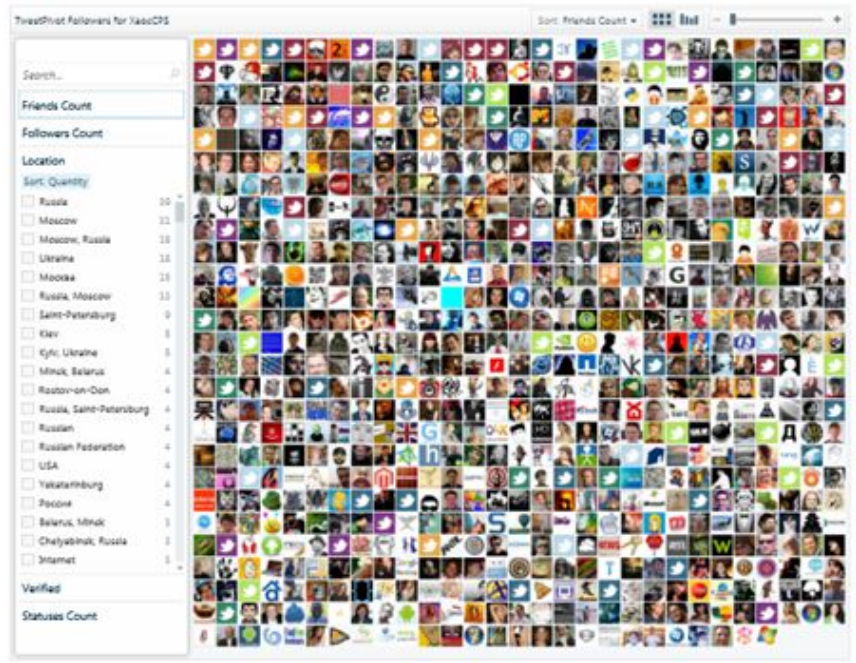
TweetPivot Followers for XaocCPS

Sort: Friends Count

Search...

Friends Count

Followers Count

Location

Sort: Quantity

| | |
|---|---|
| Russia | 30 |
| Moscow | 21 |
| Moscow, Russia | 18 |
| Ukraine | 16 |
| Москва | 15 |
| Russia, Moscow | 12 |
| Saint-Petersburg | 9 |
| Kiev | 5 |
| Kyiv, Ukraine | 5 |
| Minsk, Belarus | 4 |
| Rostov-on-Don | 4 |
| Russia, Saint-Petersburg | 4 |
| Russian | 4 |
| Russian Federation | 4 |
| USA | 4 |
| Yekaterinburg | 4 |
| Россия | 4 |
| Belarus, Minsk | 3 |
| Chelyabinsk, Russia | 3 |
| Internet | 3 |

Verified

Statuses Count